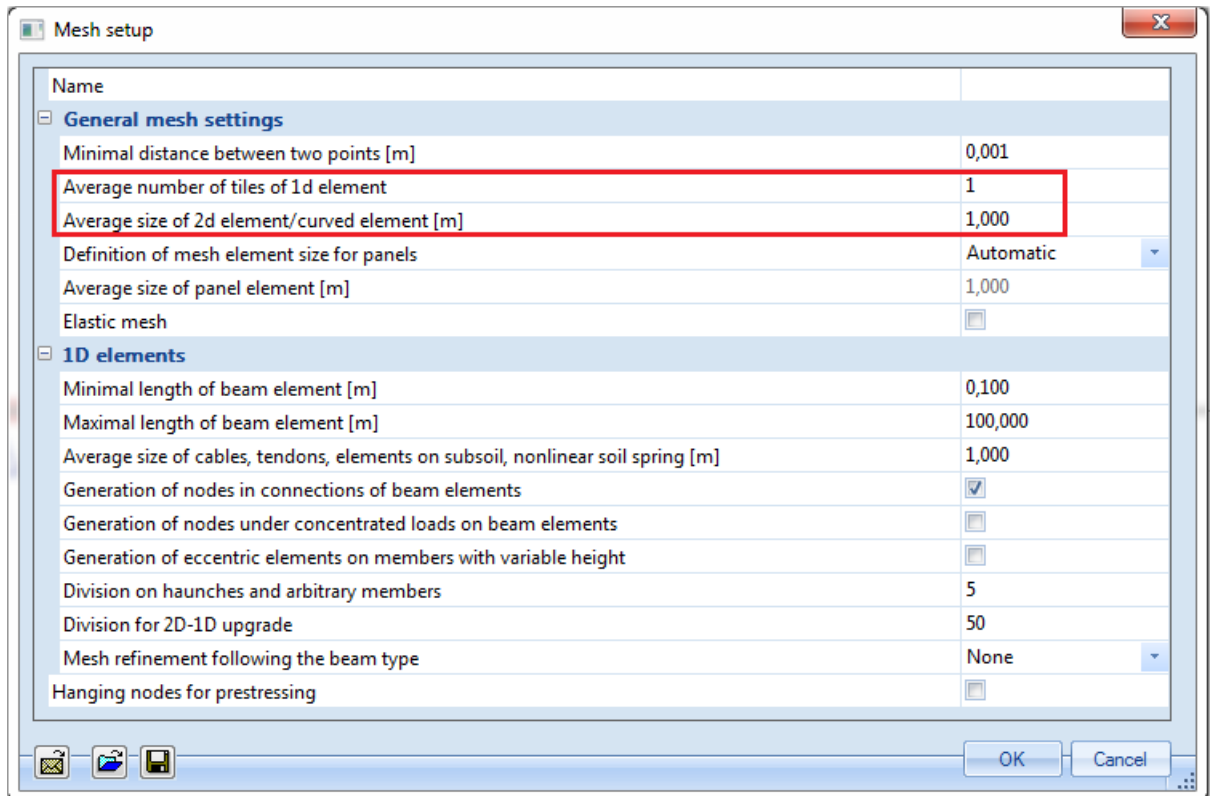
Mesh setup

| Name | |
|---|---|
| General mesh settings | |
| Minimal distance between two points [m] | 0,001 |
| Average number of tiles of 1d element | 1 |
| Average size of 2d element/curved element [m] | 1,000 |
| Definition of mesh element size for panels | Automatic |
| Average size of panel element [m] | 1,000 |
| Elastic mesh | |
| 1D elements | |
| Minimal length of beam element [m] | 0,100 |
| Maximal length of beam element [m] | 100,000 |
| Average size of cables, tendons, elements on subsoil, nonlinear soil spring [m] | 1,000 |
| Generation of nodes in connections of beam elements | ☑ |
| Generation of nodes under concentrated loads on beam elements | |
| Generation of eccentric elements on members with variable height | |
| Division on haunches and arbitrary members | 5 |
| Division for 2D-1D upgrade | 50 |
| Mesh refinement following the beam type | None |
| Hanging nodes for prestressing | |

OK
Cancel